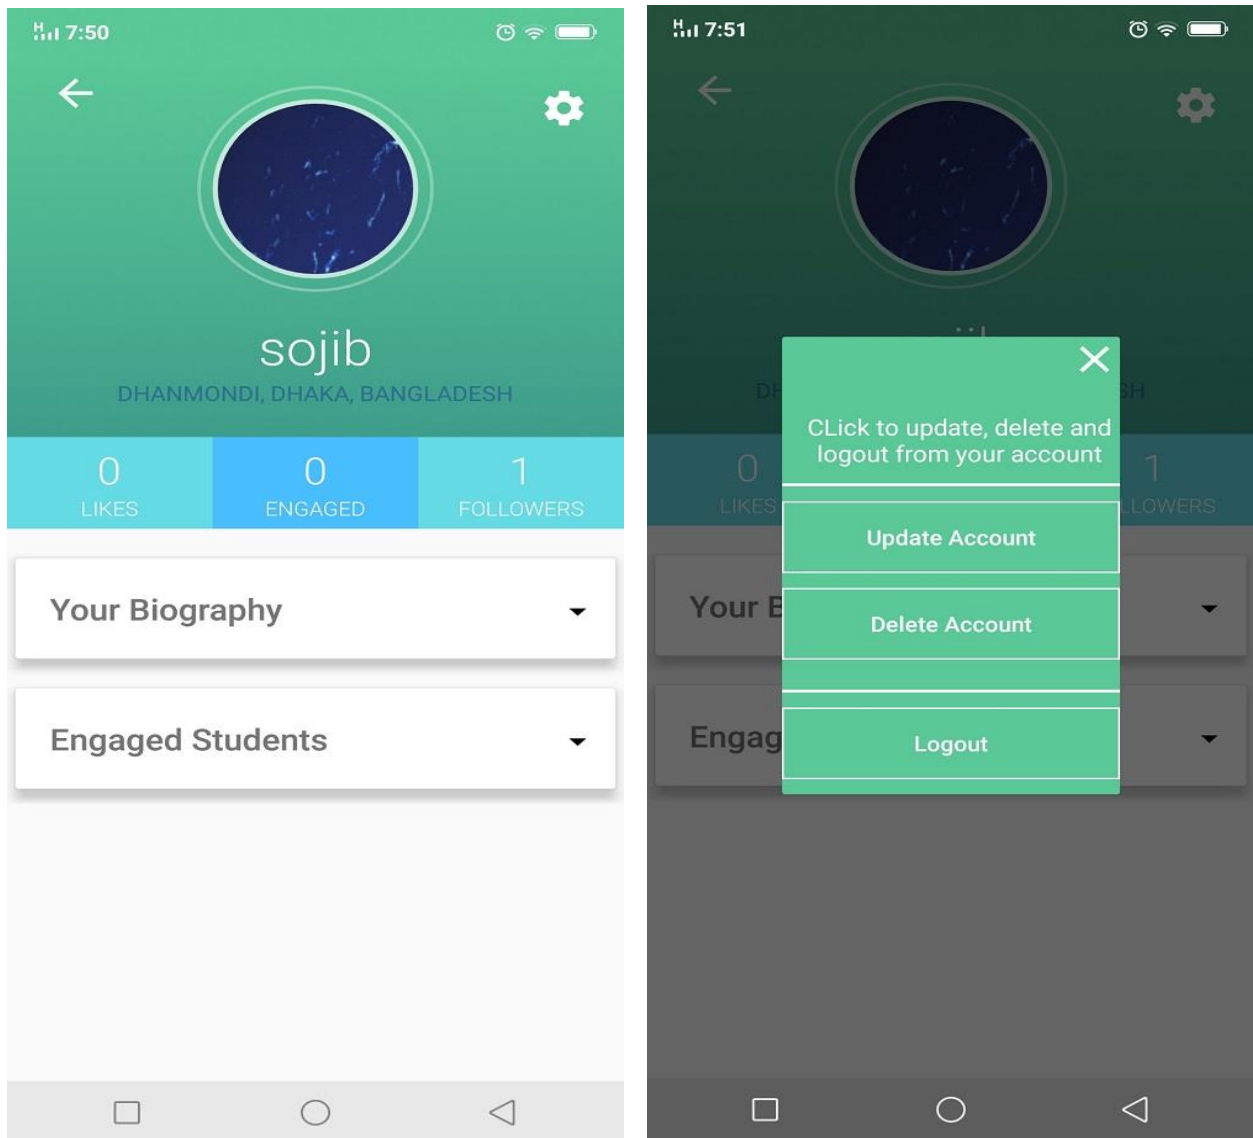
7:50

sojib

DHANMONDI, DHAKA, BANGLADESH

0
LIKES

0
ENGAGED

1
FOLLOWERS

Your Biography

Engaged Students

7:51

DH

SH

0
LIKES

1
LLOWERS

Your B

Engag

CLick to update, delete and logout from your account

Update Account

Delete Account

Logout